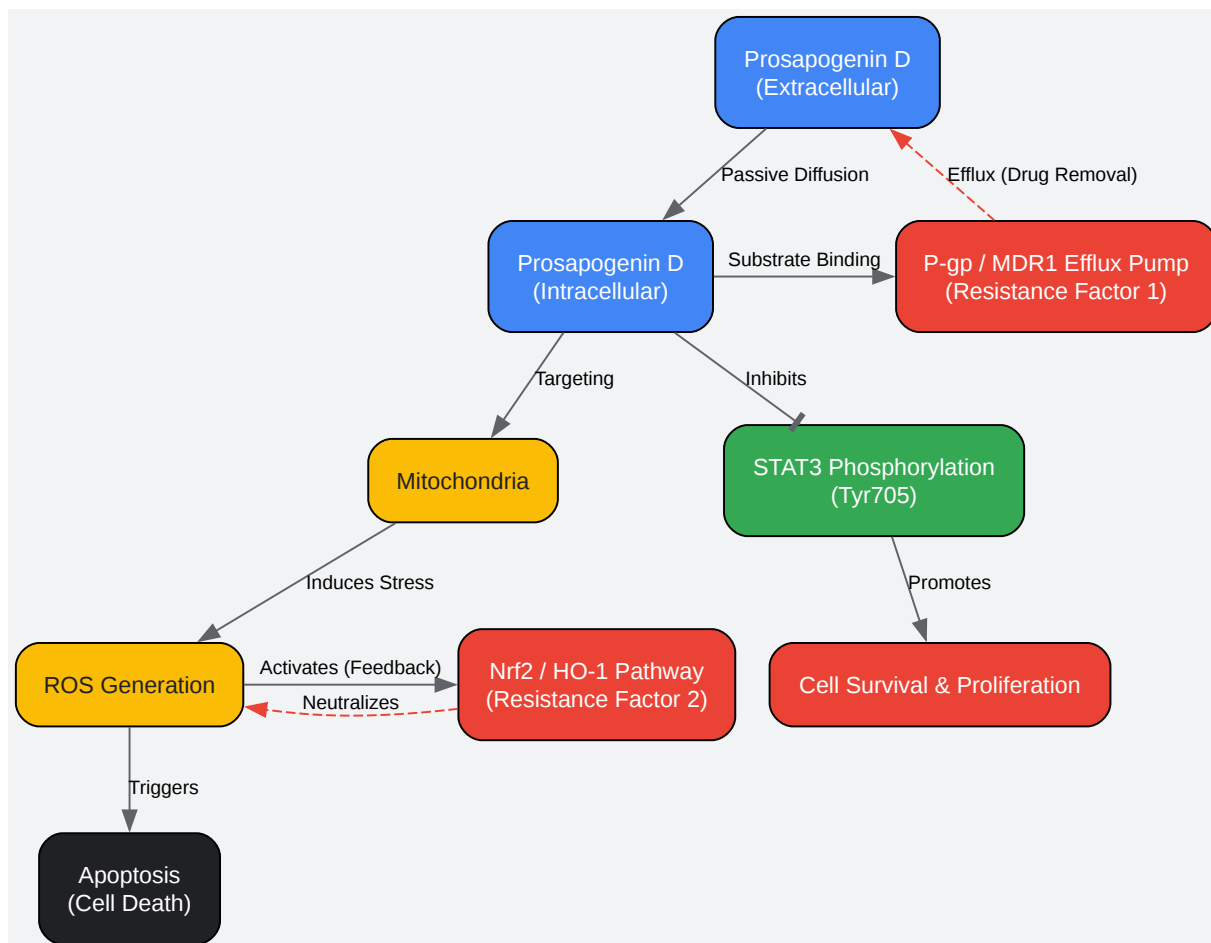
Prosapogenin D
(Extracellular)

Passive Diffusion

Efflux (Drug Removal)

Prosapogenin D
(Intracellular)

Substrate Binding

P-gp / MDR1 Efflux Pump
(Resistance Factor 1)

Targeting

Inhibits

Mitochondria

STAT3 Phosphorylation
(Tyr705)

Induces Stress

Promotes

ROS Generation

Activates (Feedback)

Neutralizes

Nrf2 / HO-1 Pathway
(Resistance Factor 2)

Cell Survival & Proliferation

Triggers

Apoptosis
(Cell Death)